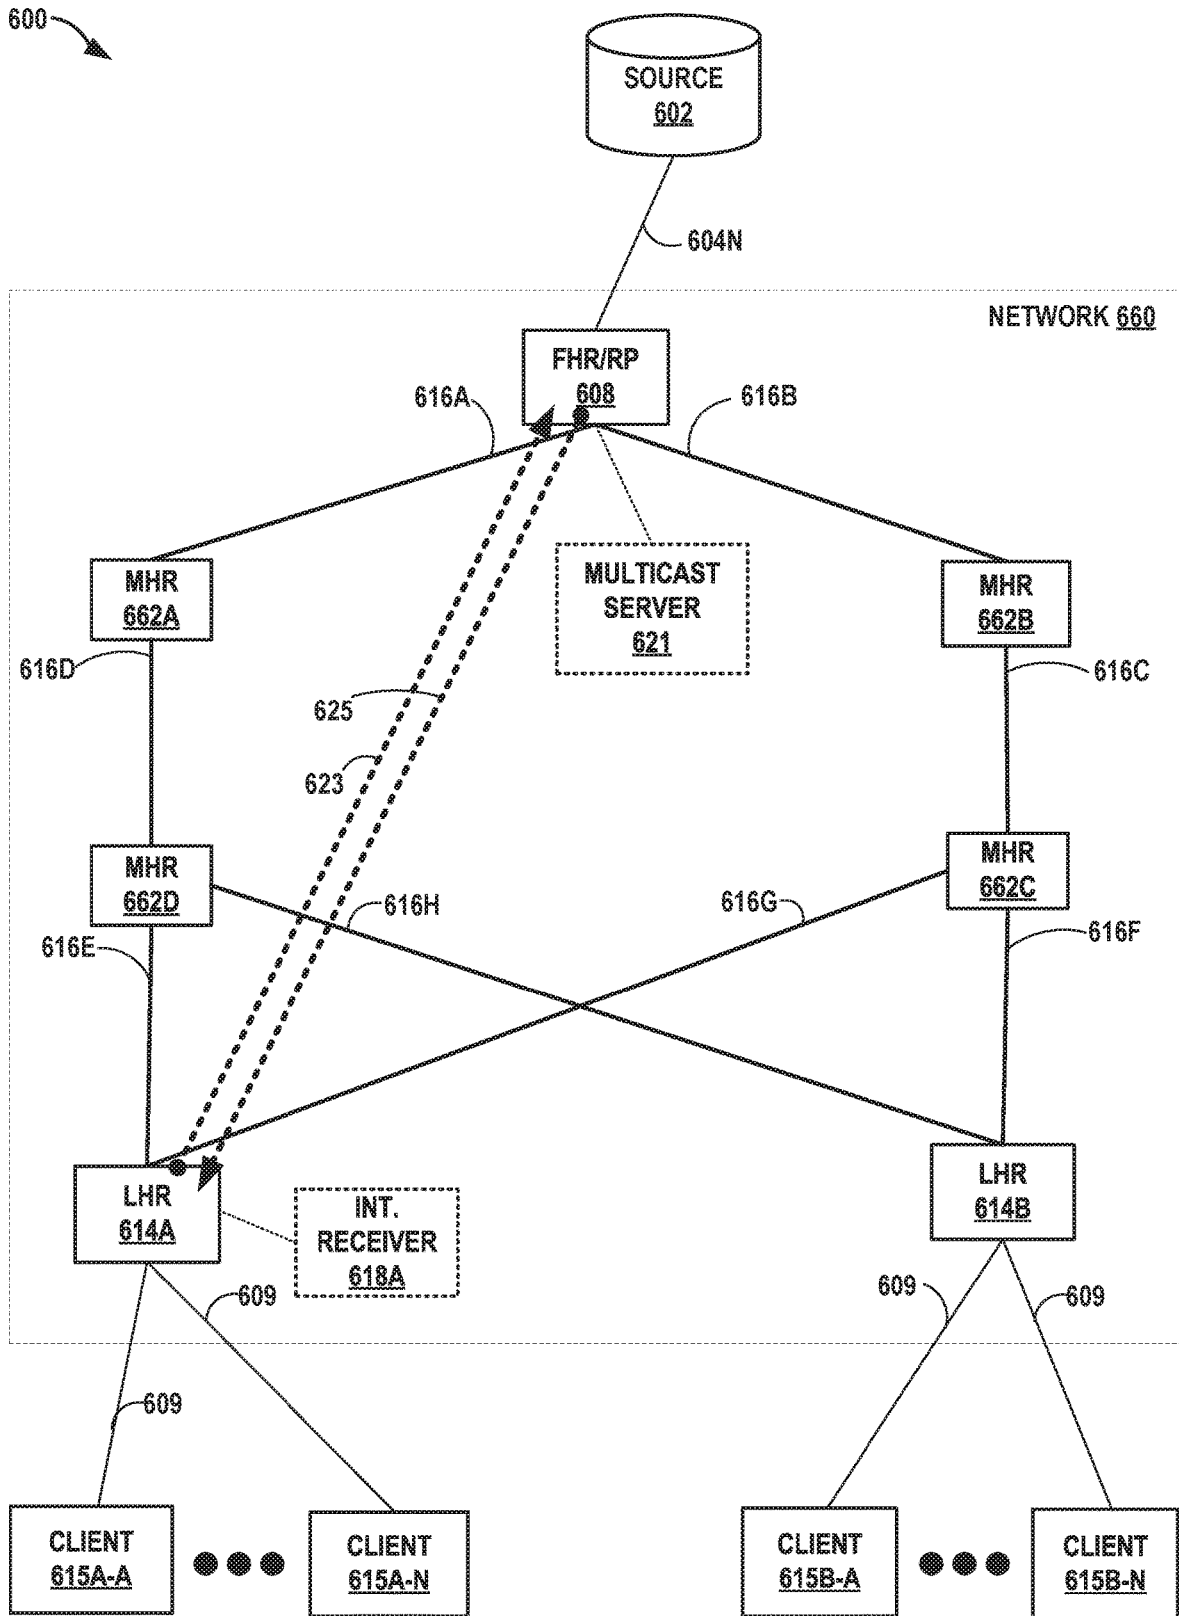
600

SOURCE
602

604N

NETWORK 660

FHR/RP
608

616A

616B

MHR
662A

MULTICAST
SERVER
621

MHR
662B

616D

616C

625

623

MHR
662D

MHR
662C

616H

616G

616E

616F

LHR
614A

INT.
RECEIVER
618A

LHR
614B

609

609

609

609

CLIENT
615A-A

CLIENT
615A-N

CLIENT
615B-A

CLIENT
615B-N